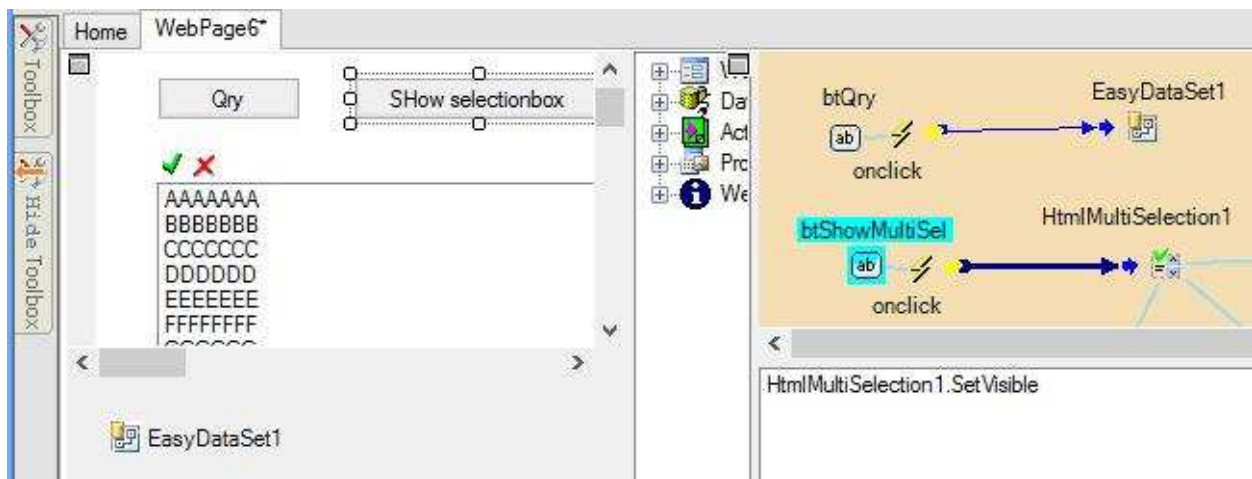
Toolbox
Hide Toolbox
Home
WebPage6*
Qry
SHow selectionbox
AAAAAAA
BBBBBBB
CCCCCCC
DDDDDD
EEEEEEE
FFFFFFFF
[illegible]
EasyDataSet1
W
Da
Act
Pro
We
btQry
ab
onclick
EasyDataSet1
btShowMultiSel
ab
onclick
HtmlMultiSelection1
HtmlMultiSelection1.SetVisible